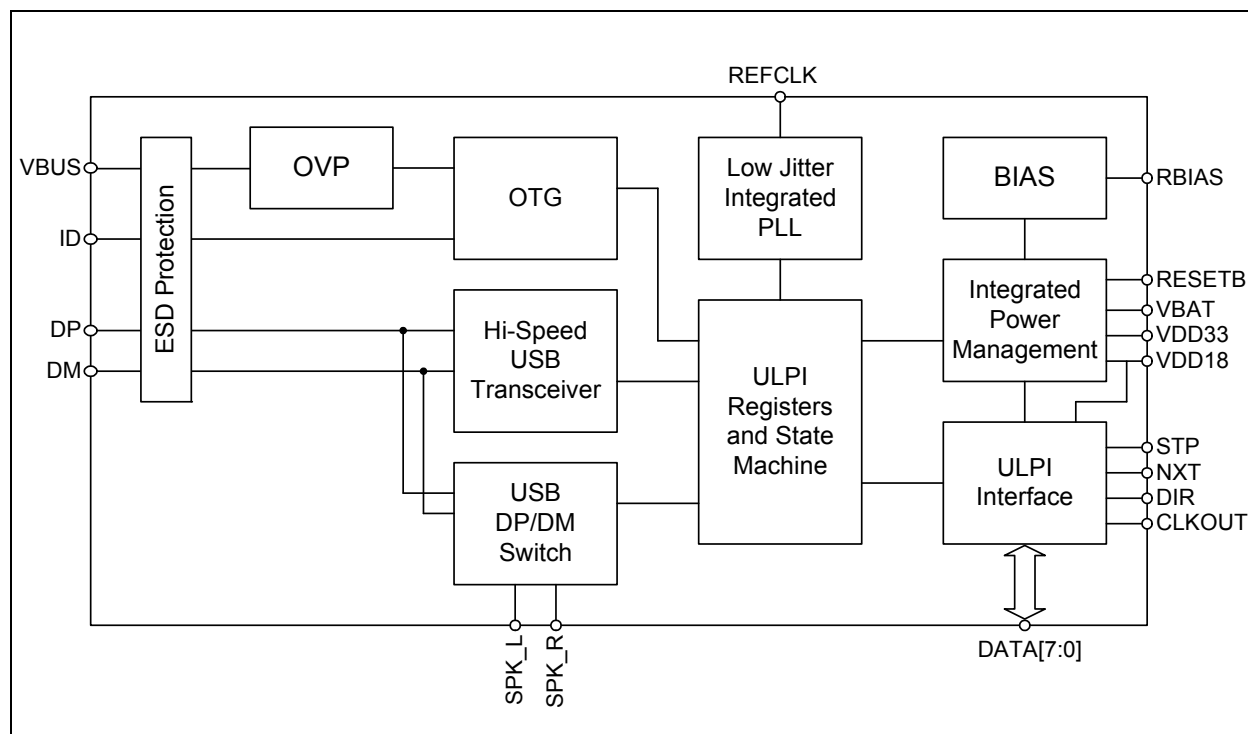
REFCLK

VBUS

ID

DP

DM

ESD Protection

OVP

OTG

Low Jitter Integrated PLL

BIAS

RBIAS

Hi-Speed USB Transceiver

ULPI Registers and State Machine

Integrated Power Management

RESETB

VBAT

VDD33

VDD18

USB DP/DM Switch

ULPI Interface

STP

NXT

DIR

CLKOUT

SPK_L

SPK_R

DATA[7:0]